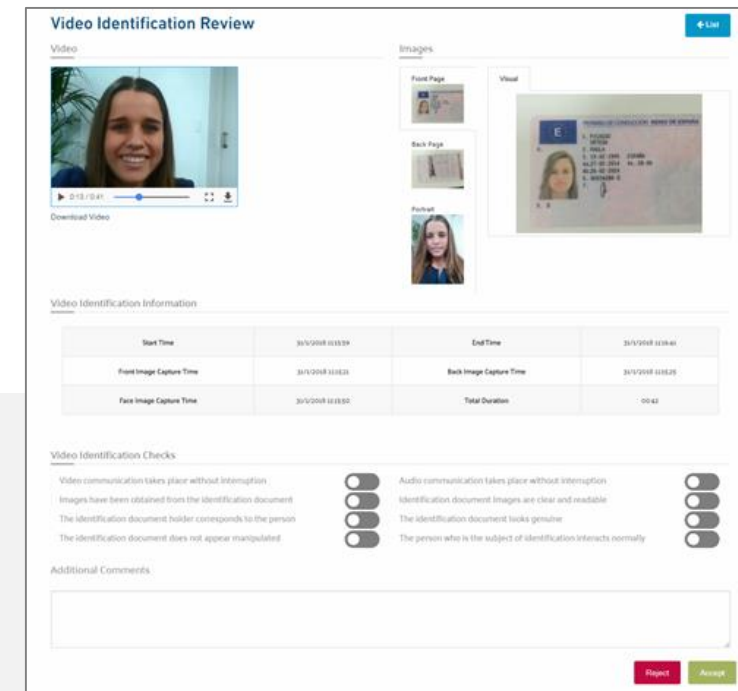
Video Identification Review

← List

Video

Images

Front Page

Visual

Back Page

Portrait

0:15 / 0:41

Download Video

Video Identification Information

| Start Time | 31/1/2018 11:15:59 | End Time | 31/1/2018 11:16:41 |
|---|---|---|---|
| Front Image Capture Time | 31/1/2018 11:16:21 | Back Image Capture Time | 31/1/2018 11:16:25 |
| Face Image Capture Time | 31/1/2018 11:15:50 | Total Duration | 00:42 |

Video Identification Checks

Video communication takes place without interruption

Audio communication takes place without interruption

Images have been obtained from the identification document

Identification document images are clear and readable

The identification document holder corresponds to the person

The identification document looks genuine

The identification document does not appear manipulated

The person who is the subject of identification interacts normally

Additional Comments

Reject

Accept